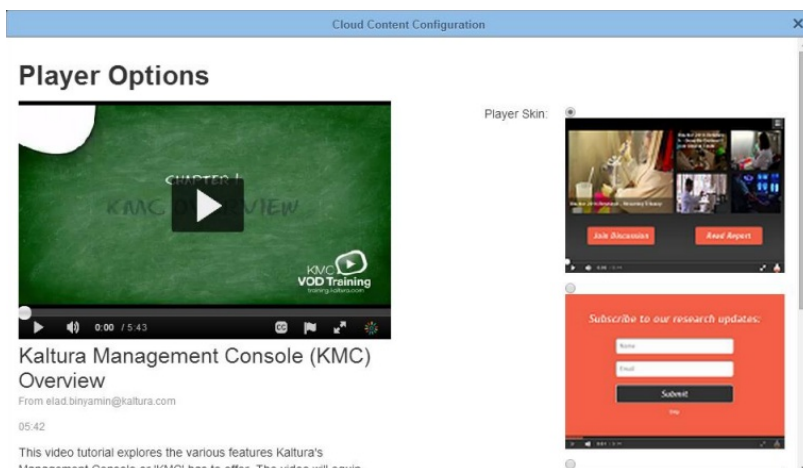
Cloud Content Configuration

Player Options

CHAPTER 1
KMC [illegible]VIEW

KMC
VOD Training
training.kaltura.com

0:00 / 5:43

Kaltura Management Console (KMC) Overview

From elad.binyamin@kaltura.com

05:42

This video tutorial explores the various features Kaltura's Management Console or (KMC) has to offer. The video will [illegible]

Player Skin:

Join Discussion

Read Report

Subscribe to our research updates:

Name

Email

Submit